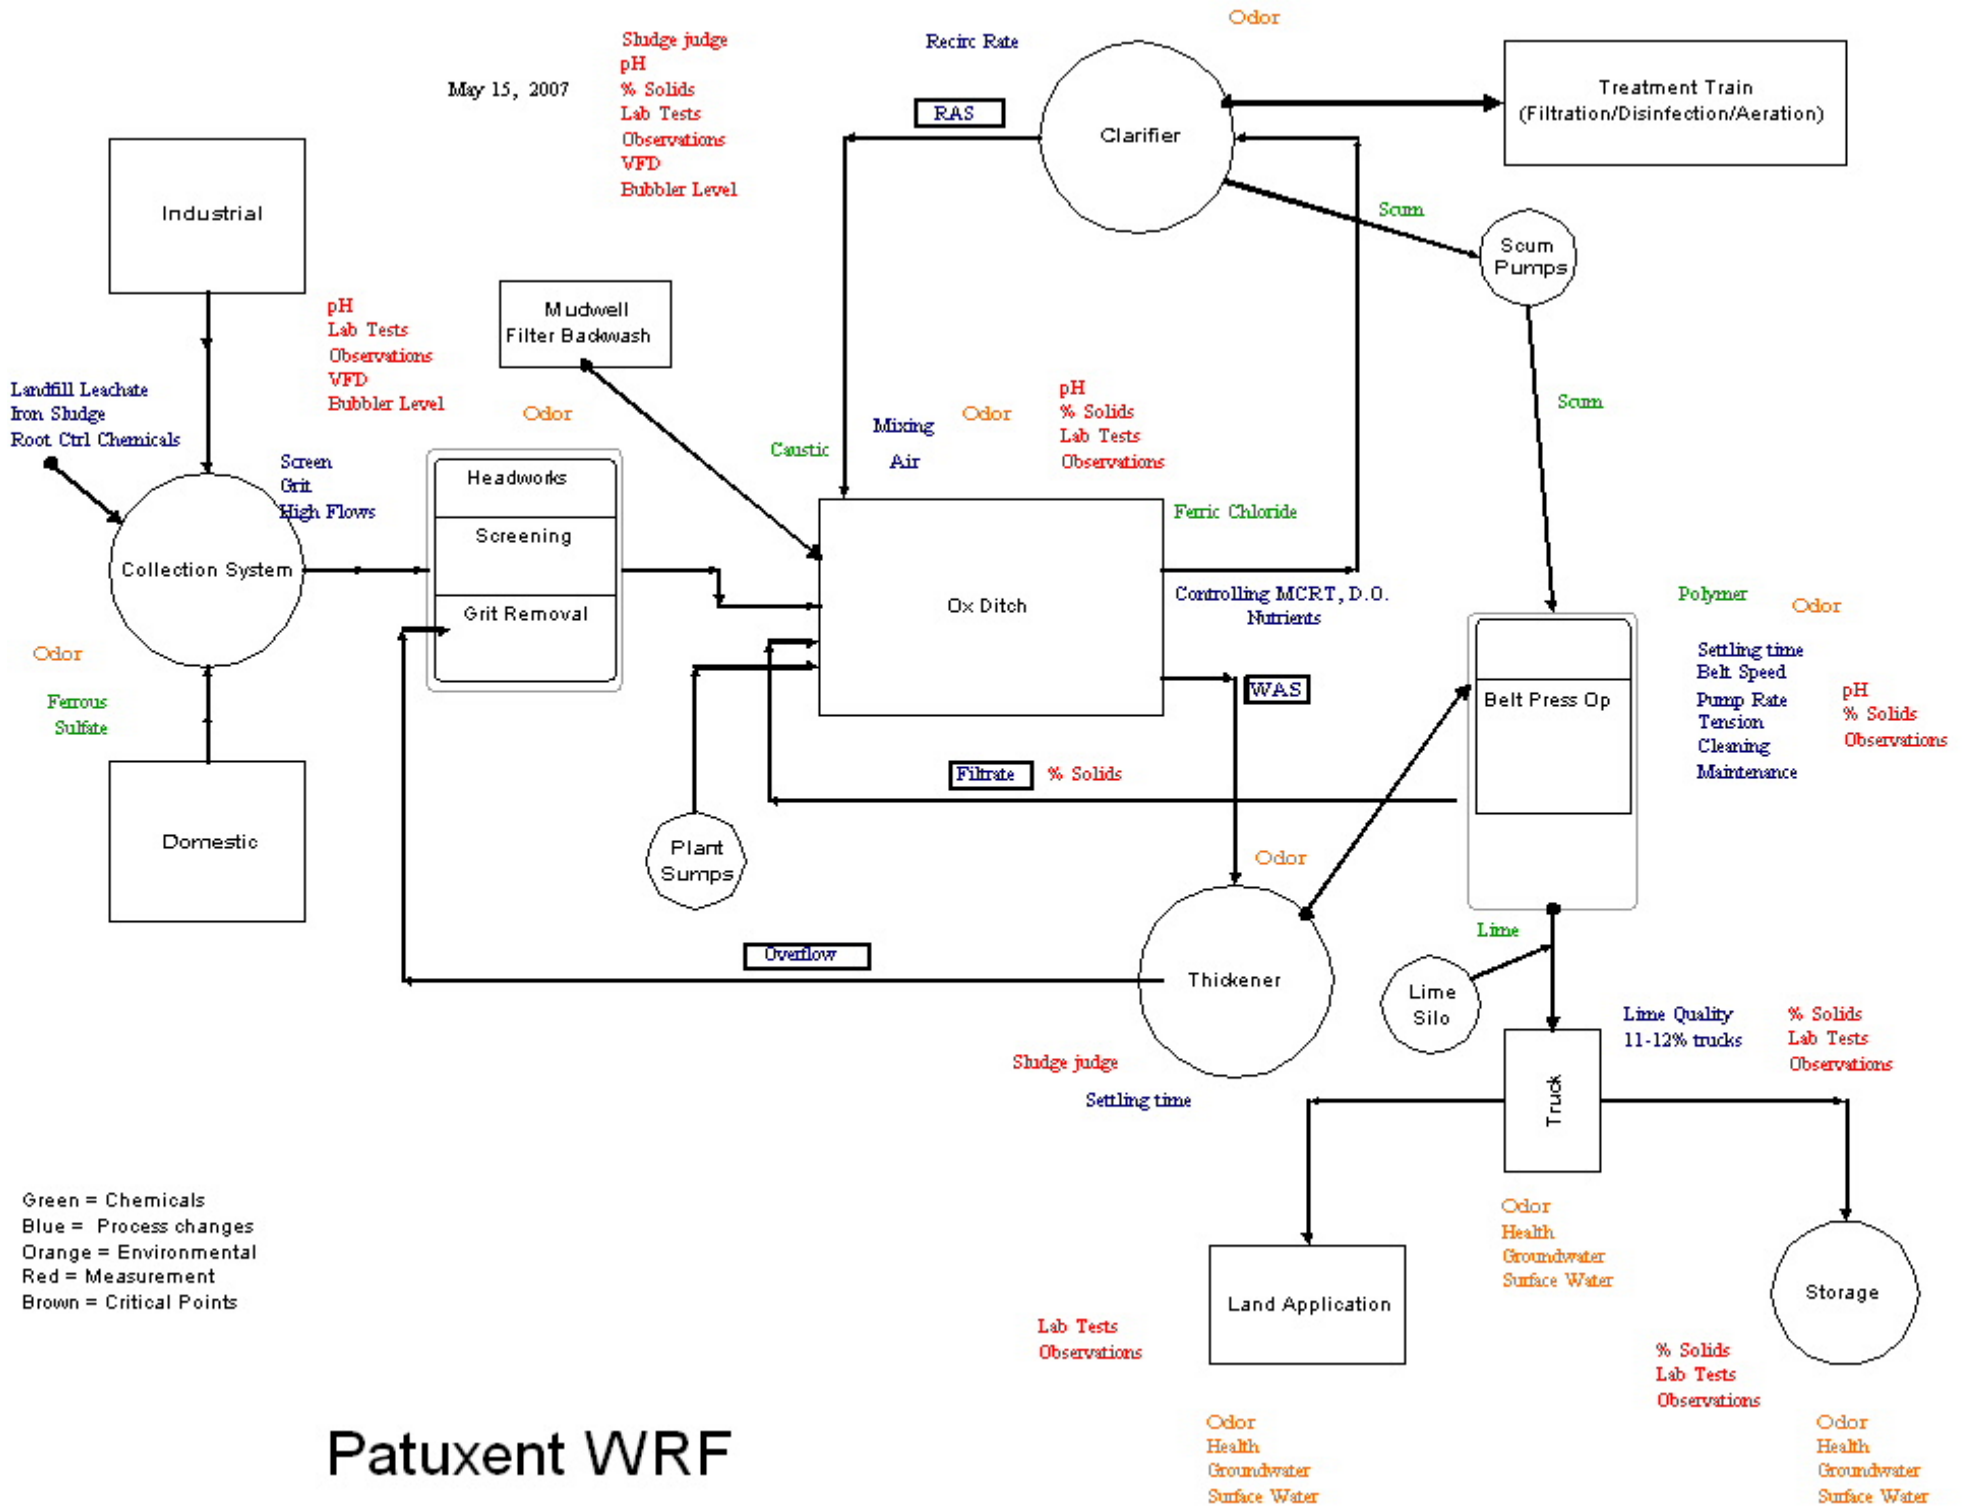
Sludge judge
pH
% Solids
Lab Tests
Observations
VFD
Bubbler Level

May 15, 2007

Recirc Rate

Odor

RAS

Clarifier

Treatment Train
(Filtration/Disinfection/Aeration)

Scum

Scum Pumps

Industrial

pH
Lab Tests
Observations
VFD
Bubbler Level

Mudwell
Filter Backwash

Odor

Caustic

Mixing

Air

Odor

pH
% Solids
Lab Tests
Observations

Scum

Landfill Leachate
Iron Sludge
Root Ctrl Chemicals

Screen
Grit
High Flows

Headworks
Screening
Grit Removal

Collection System

Ox Ditch

Ferric Chloride

Controlling MCRT, D.O.
Nutrients

Polymer

Odor

Settling time
Belt Speed
Pump Rate
Tension
Cleaning
Maintenance

pH
% Solids
Observations

Odor

Ferrous
Sulfate

WAS

Belt Press Op

Filtrate

% Solids

Domestic

Plant Sumps

Odor

Thickener

Lime

Overflow

Lime Silo

Truck

Lime Quality
11-12% trucks

% Solids
Lab Tests
Observations

Sludge judge

Settling time

Odor
Health
Groundwater
Surface Water

Green = Chemicals
Blue = Process changes
Orange = Environmental
Red = Measurement
Brown = Critical Points

Lab Tests
Observations

Land Application

Storage

% Solids
Lab Tests
Observations

Patuxent WRF

Odor
Health
Groundwater
Surface Water

Odor
Health
Groundwater
Surface Water